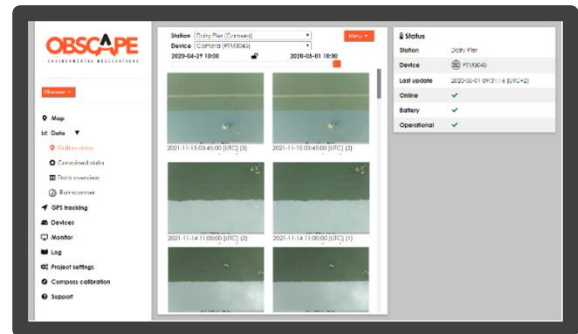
OBSCAPE
ENVIRONMENTAL APPLICATIONS

Obscape

Map
Data
Station status
Combined data
Data overview
Data export
GPS tracking
Devices
Monitor
Log
Project settings
Compass calibration
Support

Station Dolly Pier (Cypress)
Device Camera (PTM3040)
Menu
2020-04-29 10:00
2020-05-01 18:00

2021-11-15 03:45:00 (UTC) (3)
2021-11-15 03:45:00 (UTC) (2)
2021-11-14 11:00:00 (UTC) (2)
2021-11-14 11:00:00 (UTC) (1)

Status
Station Dolly Pier
Device PTM3040
Last update 2020-05-01 09:31:16 (UTC+2)
Online ✔
Battery ✔
Operational ✔